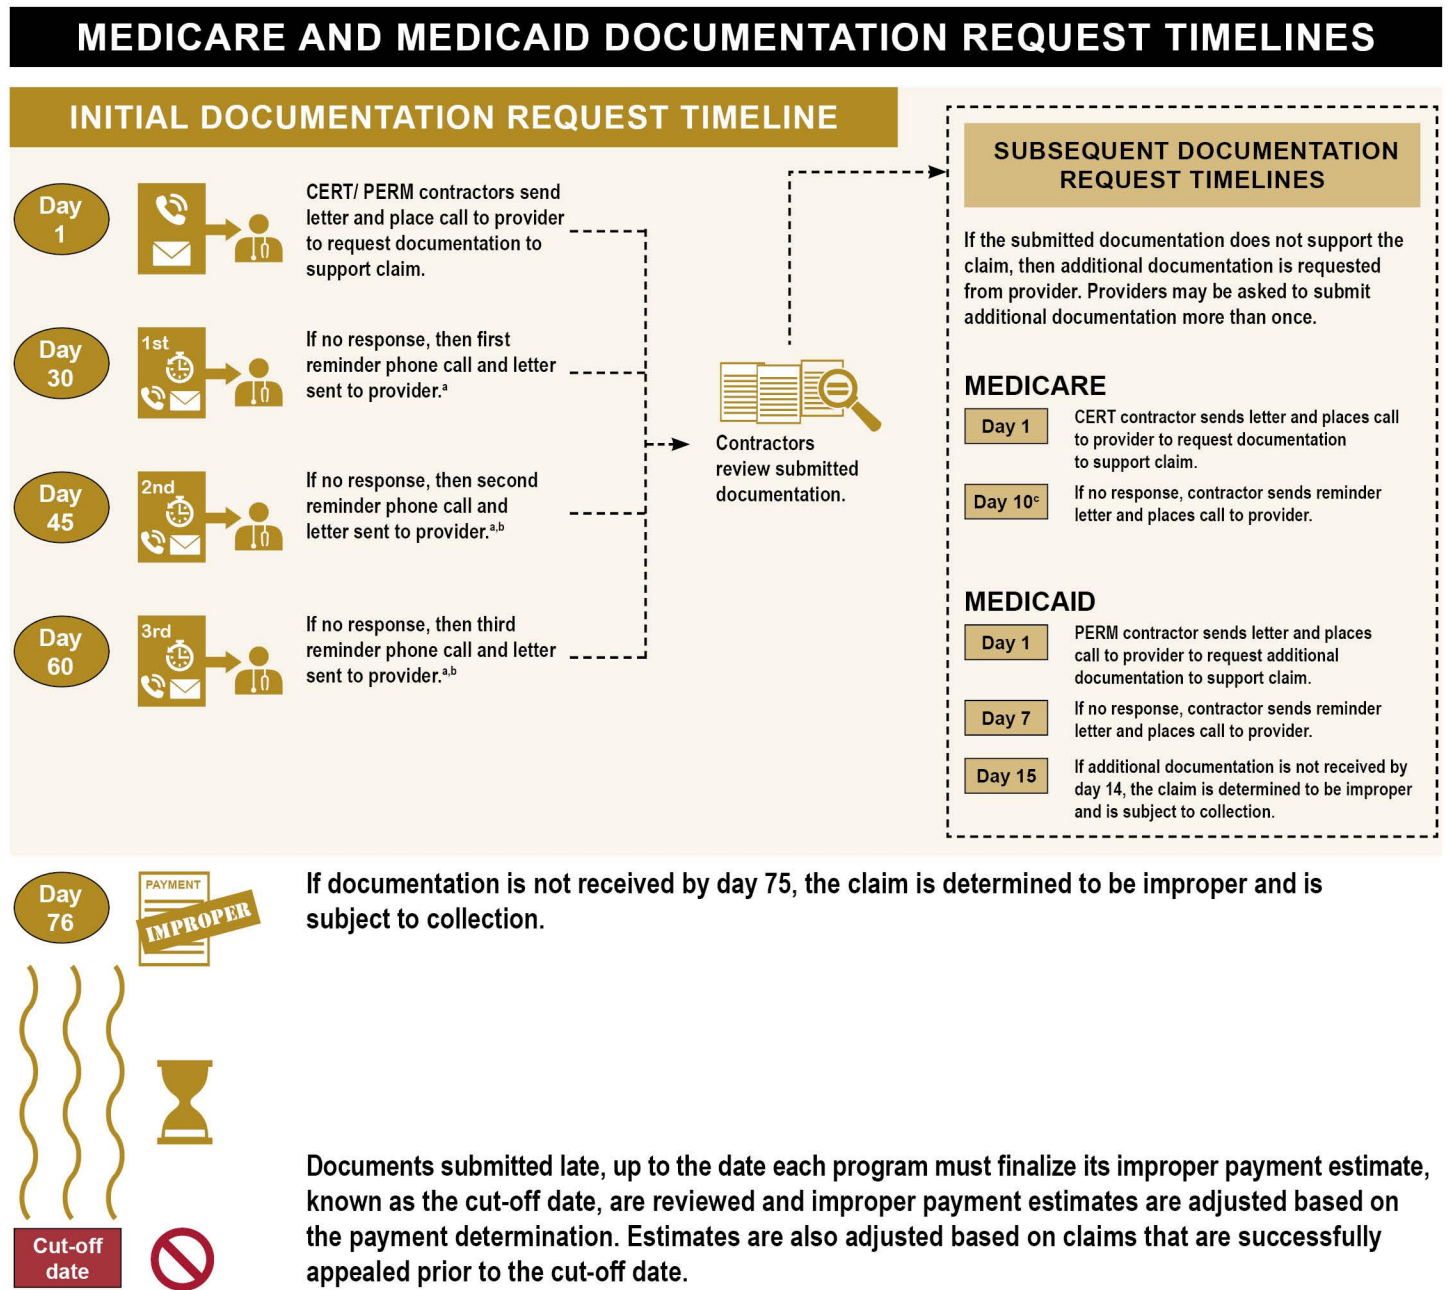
MEDICARE AND MEDICAID DOCUMENTATION REQUEST TIMELINES

INITIAL DOCUMENTATION REQUEST TIMELINE

Day 1

CERT/ PERM contractors send letter and place call to provider to request documentation to support claim.

Day 30

1st

If no response, then first reminder phone call and letter sent to provider.$^{a}$

Day 45

2nd

If no response, then second reminder phone call and letter sent to provider.$^{a,b}$

Day 60

3rd

If no response, then third reminder phone call and letter sent to provider.$^{a,b}$

Contractors review submitted documentation.

SUBSEQUENT DOCUMENTATION REQUEST TIMELINES

If the submitted documentation does not support the claim, then additional documentation is requested from provider. Providers may be asked to submit additional documentation more than once.

MEDICARE

Day 1 CERT contractor sends letter and places call to provider to request documentation to support claim.

Day 10$^{c}$ If no response, contractor sends reminder letter and places call to provider.

MEDICAID

Day 1 PERM contractor sends letter and places call to provider to request additional documentation to support claim.

Day 7 If no response, contractor sends reminder letter and places call to provider.

Day 15 If additional documentation is not received by day 14, the claim is determined to be improper and is subject to collection.

Day 76

PAYMENT

IMPROPER

If documentation is not received by day 75, the claim is determined to be improper and is subject to collection.

Cut-off date

Documents submitted late, up to the date each program must finalize its improper payment estimate, known as the cut-off date, are reviewed and improper payment estimates are adjusted based on the payment determination. Estimates are also adjusted based on claims that are successfully appealed prior to the cut-off date.